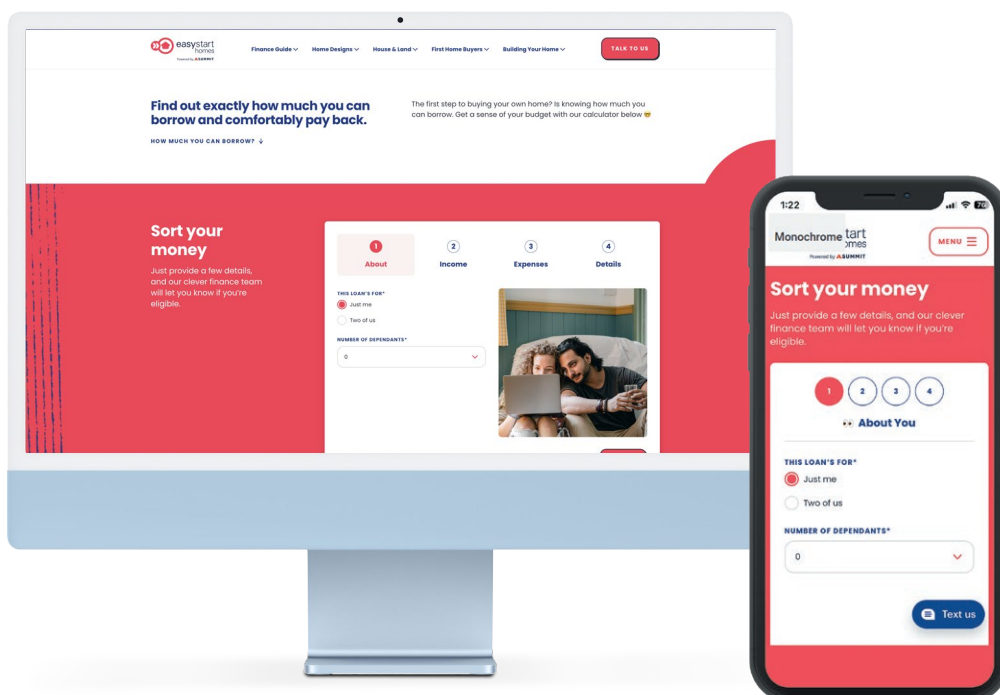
easystart homes
Powered by SUMMIT

Finance Guide Home Designs House & Land First Home Buyers Building Your Home

TALK TO US

Find out exactly how much you can borrow and comfortably pay back.

HOW MUCH YOU CAN BORROW?

The first step to buying your own home? Is knowing how much you can borrow. Get a sense of your budget with our calculator below

Sort your money

Just provide a few details, and our clever finance team will let you know if you're eligible.

1 About
2 Income
3 Expenses
4 Details

THIS LOAN'S FOR*
Just me
Two of us

NUMBER OF DEPENDANTS*
0

1:22

Monochrome start homes
Powered by SUMMIT

MENU

Sort your money

Just provide a few details, and our clever finance team will let you know if you're eligible.

1 2 3 4

About You

THIS LOAN'S FOR*
Just me
Two of us

NUMBER OF DEPENDANTS*
0

Text us